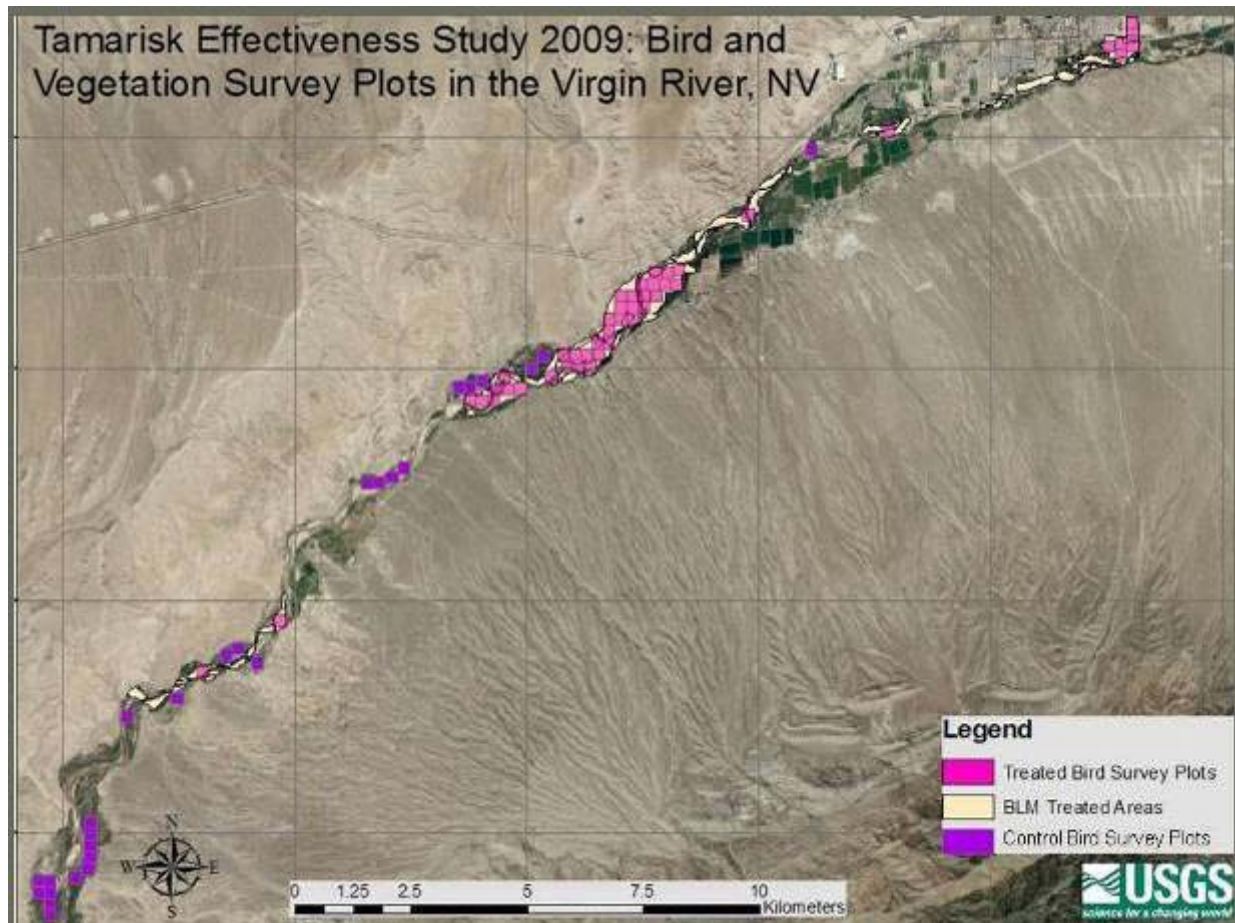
Tamarisk Effectiveness Study 2009: Bird and Vegetation Survey Plots in the Virgin River, NV

Legend
Treated Bird Survey Plots
BLM Treated Areas
Control Bird Survey Plots

N
W E
S

0 1.25 2.5 5 7.5 10
Kilometers

USGS
science for a changing world